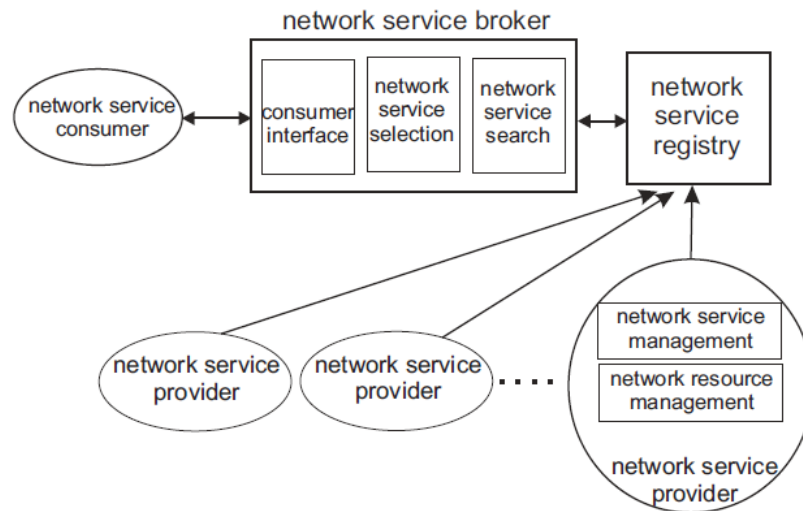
network service broker

network service consumer

consumer interface

network service selection

network service search

network service registry

network service management

network resource management

network service provider

network service provider

....

network service provider